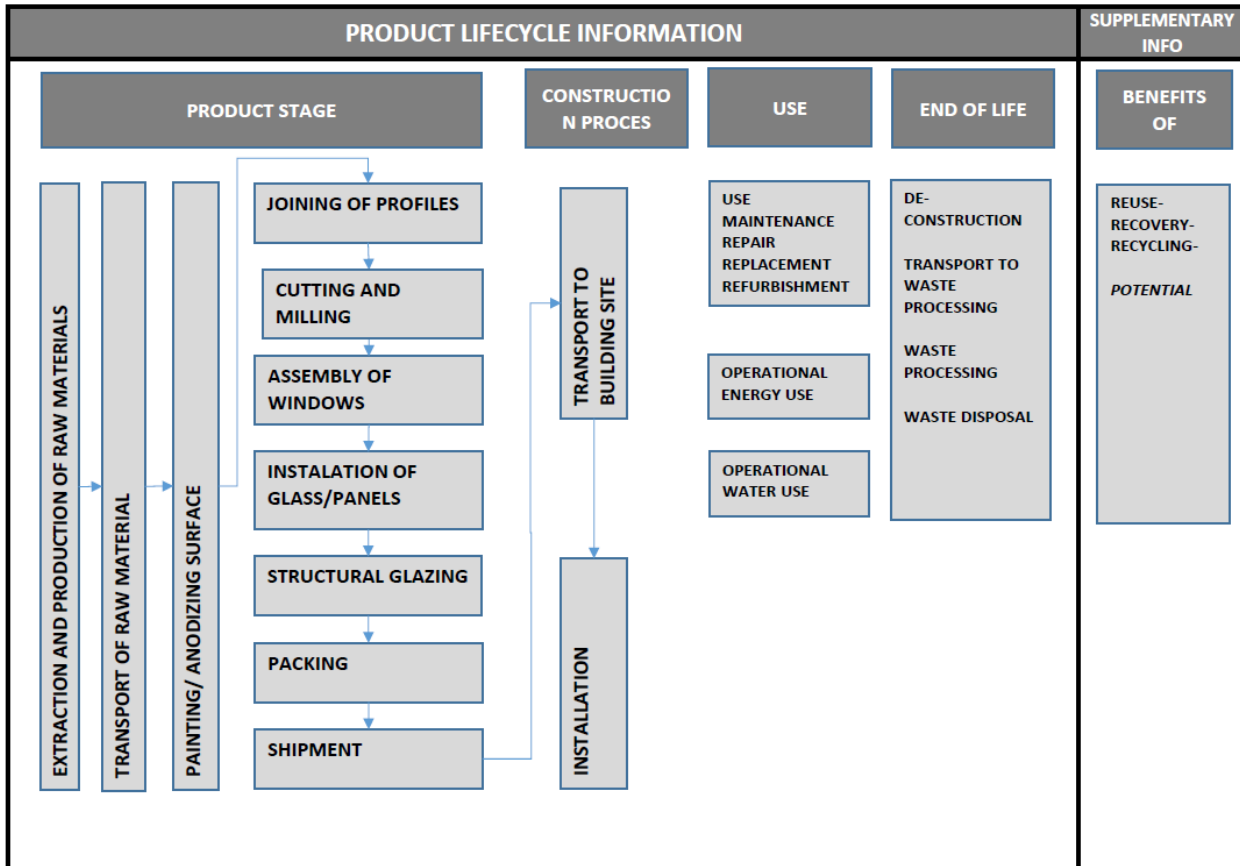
PRODUCT LIFECYCLE INFORMATION

SUPPLEMENTARY INFO

PRODUCT STAGE

CONSTRUCTIO N PROCES

USE

END OF LIFE

BENEFITS OF

EXTRACTION AND PRODUCTION OF RAW MATERIALS

TRANSPORT OF RAW MATERIAL

PAINTING/ ANODIZING SURFACE

JOINING OF PROFILES

CUTTING AND MILLING

ASSEMBLY OF WINDOWS

INSTALATION OF GLASS/PANELS

STRUCTURAL GLAZING

PACKING

SHIPMENT

TRANSPORT TO BUILDING SITE

INSTALLATION

USE
MAINTENANCE
REPAIR
REPLACEMENT
REFURBISHMENT

OPERATIONAL ENERGY USE

OPERATIONAL WATER USE

DE-CONSTRUCTION

TRANSPORT TO WASTE PROCESSING

WASTE PROCESSING

WASTE DISPOSAL

REUSE-
RECOVERY-
RECYCLING-

*POTENTIAL*